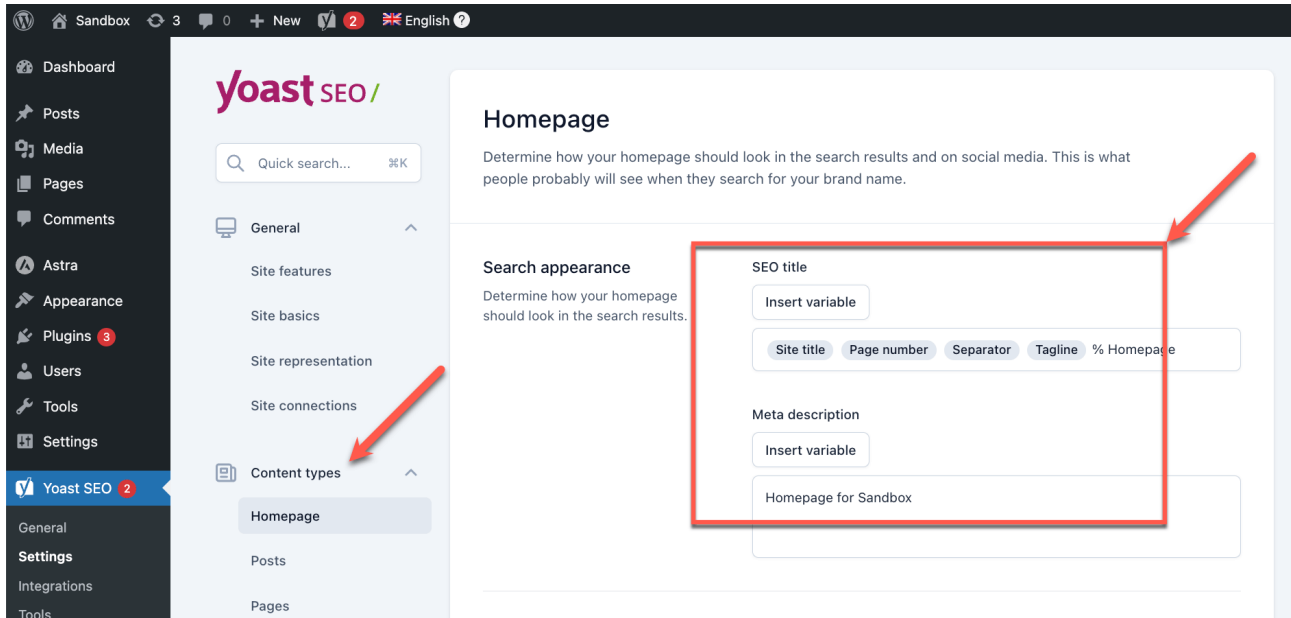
Sandbox 3 0 New 2 English

Dashboard
Posts
Media
Pages
Comments
Astra
Appearance
Plugins 3
Users
Tools
Settings
Yoast SEO 2
General
Settings
Integrations
Tools

yoast SEO/

Quick search... ⌘K

General
Site features
Site basics
Site representation
Site connections

Content types
Homepage
Posts
Pages

Homepage

Determine how your homepage should look in the search results and on social media. This is what people probably will see when they search for your brand name.

Search appearance

Determine how your homepage should look in the search results.

SEO title

Insert variable

Site title Page number Separator Tagline % Homepage

Meta description

Insert variable

Homepage for Sandbox